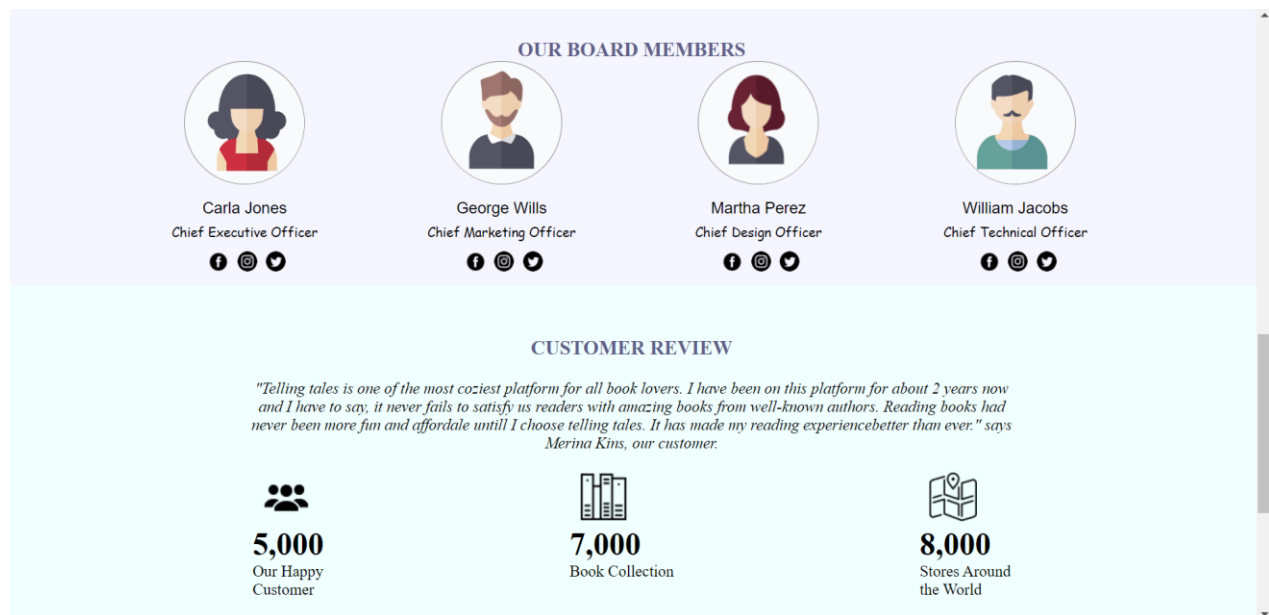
OUR BOARD MEMBERS

Carla Jones
Chief Executive Officer

George Wills
Chief Marketing Officer

Martha Perez
Chief Design Officer

William Jacobs
Chief Technical Officer

CUSTOMER REVIEW

"Telling tales is one of the most coziest platform for all book lovers. I have been on this platform for about 2 years now and I have to say, it never fails to satisfy us readers with amazing books from well-known authors. Reading books had never been more fun and affordale untill I choose telling tales. It has made my reading experiencebetter than ever." says Merina Kins, our customer.

5,000
Our Happy Customer

7,000
Book Collection

8,000
Stores Around the World